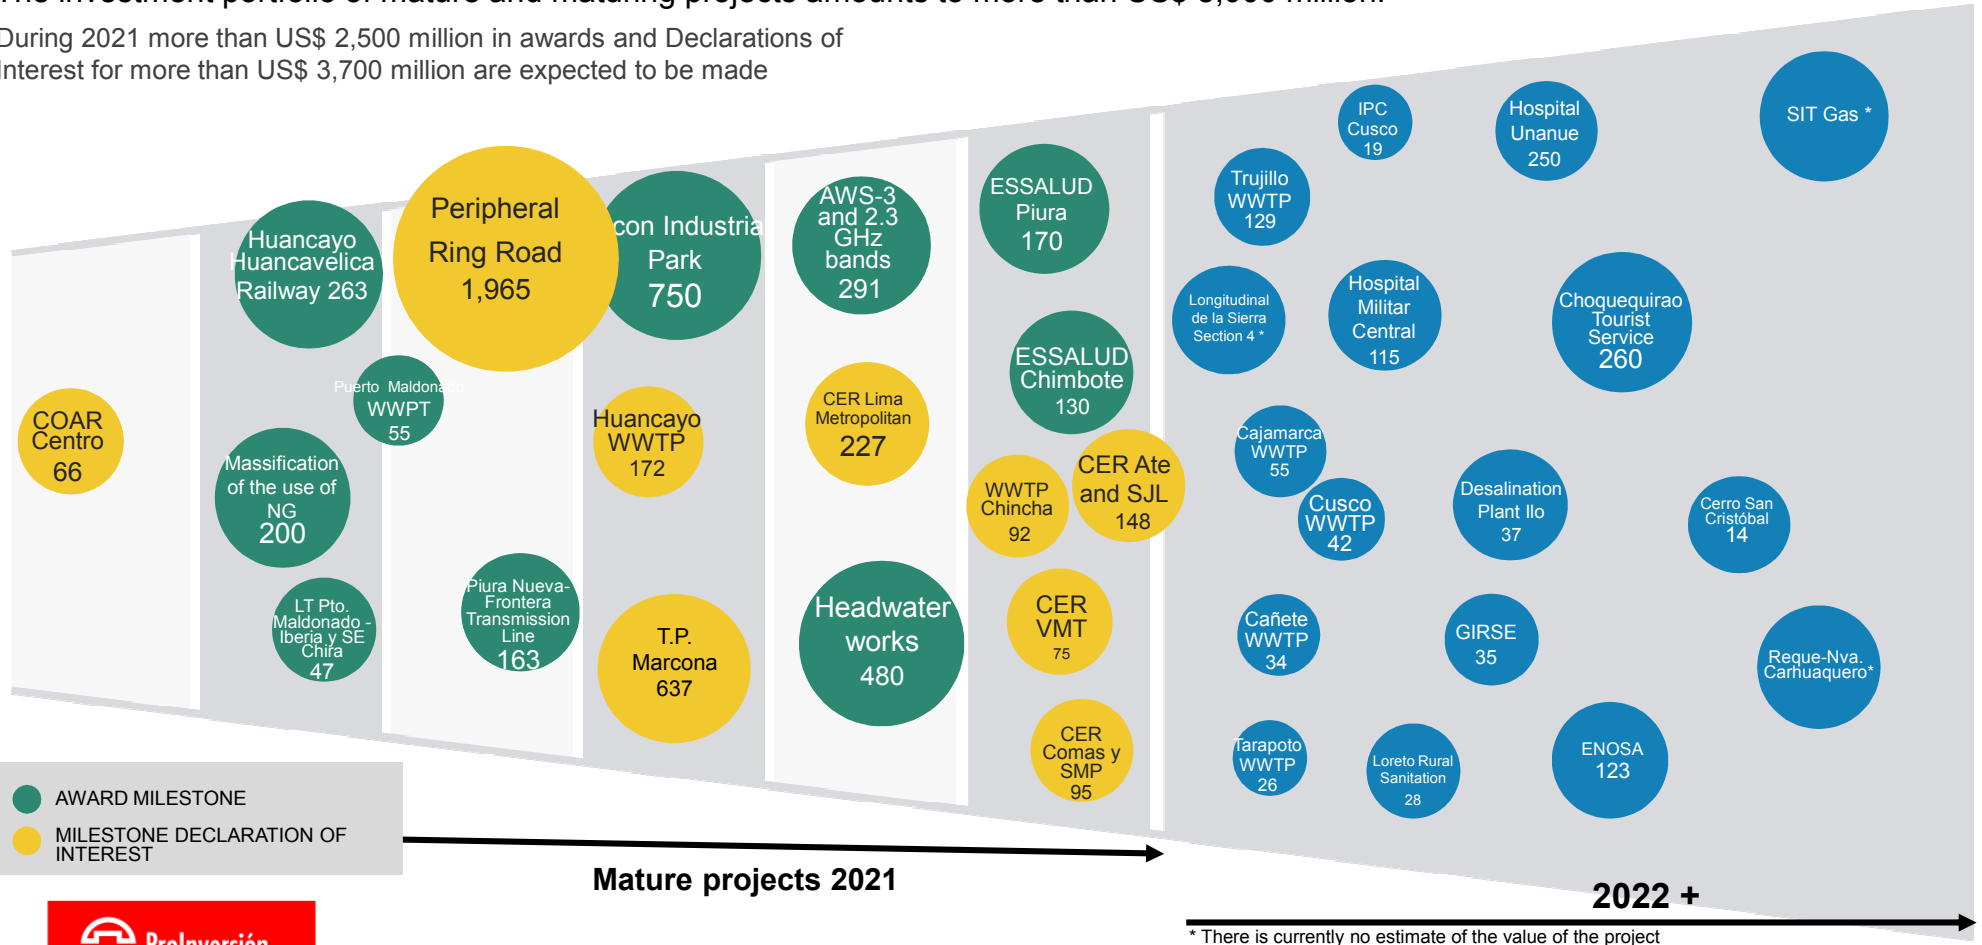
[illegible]

During 2021 more than US$ 2,500 million in awards and Declarations of Interest for more than US$ 3,700 million are expected to be made

Huancayo Huancavelica Railway 263

Peripheral Ring Road 1,965

con Industria Park 750

AWS-3 and 2.3 GHz bands 291

ESSALUD Piura 170

IPC Cusco 19

Hospital Unanue 250

SIT Gas *

Trujillo WWTP 129

Longitudinal de la Sierra Section 4 *

Hospital Militar Central 115

Choquequirao Tourist Service 260

COAR Centro 66

Puerto Maldonado WWPT 55

Massification of the use of NG 200

Huancayo WWTP 172

CER Lima Metropolitan 227

ESSALUD Chimbote 130

Cajamarca WWTP 55

WWTP Chincha 92

CER Ate and SJL 148

Cusco WWTP 42

Desalination Plant Ilo 37

Cerro San Cristóbal 14

LT Pto. Maldonado - Iberia y SE Chira 47

Piura Nueva-Frontera Transmission Line 163

T.P. Marcona 637

Headwater works 480

CER VMT 75

Cañete WWTP 34

GIRSE 35

Reque-Nva. Carhuaquero*

CER Comas y SMP 95

Tarapoto WWTP 26

Loreto Rural Sanitation 28

ENOSA 123

AWARD MILESTONE

MILESTONE DECLARATION OF INTEREST

Mature projects 2021

2022 +

* There is currently no estimate of the value of the project

ProInversión